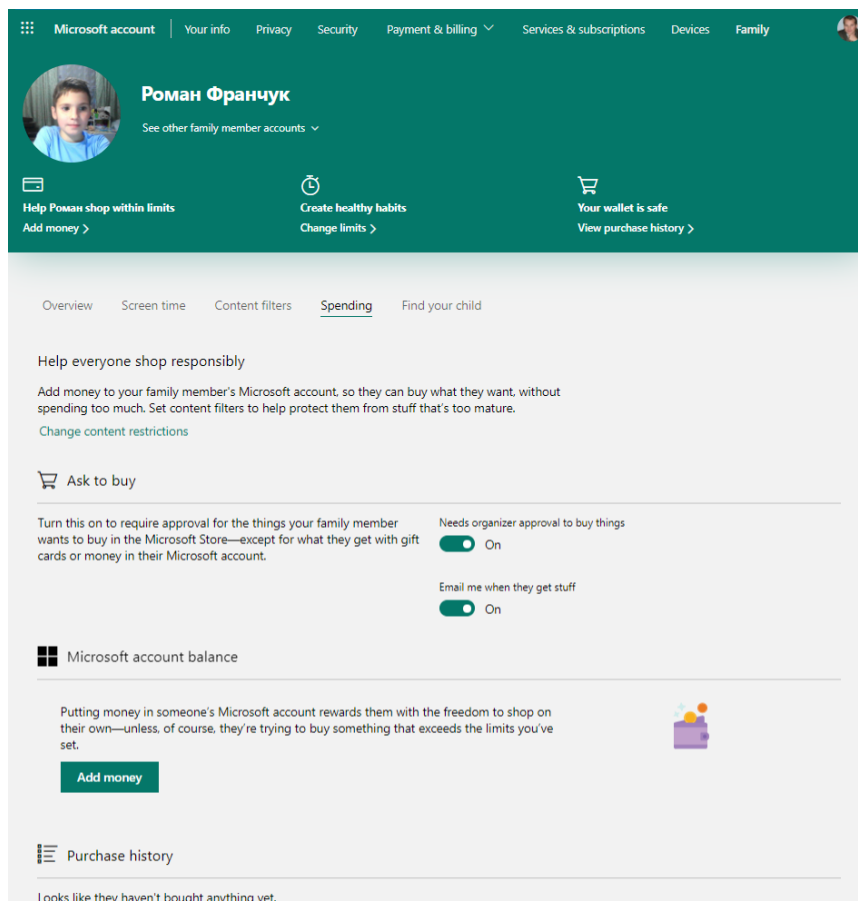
Microsoft account | Your info | Privacy | Security | Payment & billing | Services & subscriptions | Devices | Family

Роман Франчук

See other family member accounts

Help Роман shop within limits
Add money >

Create healthy habits
Change limits >

Your wallet is safe
View purchase history >

Overview | Screen time | Content filters | Spending | Find your child

Help everyone shop responsibly

Add money to your family member's Microsoft account, so they can buy what they want, without spending too much. Set content filters to help protect them from stuff that's too mature.

Change content restrictions

Ask to buy

Turn this on to require approval for the things your family member wants to buy in the Microsoft Store—except for what they get with gift cards or money in their Microsoft account.

Needs organizer approval to buy things
On

Email me when they get stuff
On

Microsoft account balance

Putting money in someone's Microsoft account rewards them with the freedom to shop on their own—unless, of course, they're trying to buy something that exceeds the limits you've set.

Add money

Purchase history

Looks like they haven't bought anything yet.